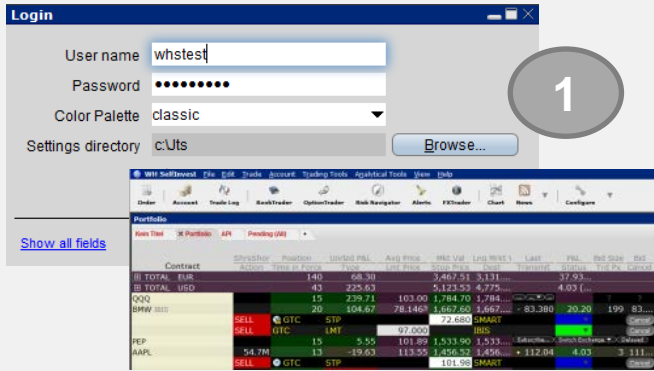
Login

User name whstest

Password ●●●●●●●●●

Color Palette classic

Settings directory c:\Uts

Browse...

Show all fields

1

WH SelfInvest File Edit Trade Account Trading Tools Analytical Tools View Help

Order Account Trade Log BookTrader OptionTrader Risk Navigator Alerts FXTrader Chart News Configure

Portfolio

Kein Titel Portfolio API Pending (All)

| Contract | Shrs/Shor Action | Position Time in Force | Unrlzd P&L Type | Avg Price Lmt Price | Mkt Val Stop Price | Lnq Mrkt \ | Last Transmit | P&L Status | Bid Size | Bid Cancel |
|---|---|---|---|---|---|---|---|---|---|---|
| TOTAL EUR | | 140 | 68.30 | | 3,467.51 | 3,131... | | 37.93... | | |
| TOTAL USD | | 43 | 225.63 | | 5,123.53 | 4,775... | | 4.03 (... | | |
| QQQ | | 15 | 239.71 | 103.00 | 1,784.70 | 1,784... | | | | |
| BMW IBIS | | 20 | 104.67 | 78.146 | 1,667.60 | 1,667... | 83.380 | 20.20 | 199 | 83... |
| | SELL | GTC | STP | | 72.680 | SMART | | | | Cancel |
| | SELL | GTC | LMT | 97.000 | | IBIS | | | | Cancel |
| PEP | | 15 | 5.55 | 101.89 | 1,533.90 | 1,533... | | | | |
| AAPL | 54.7M | 13 | -19.63 | 113.55 | 1,456.52 | 1,456... | 112.04 | 4.03 | 3 | 111... |
| | SELL | GTC | STP | | 101.98 | SMART | | | | Cancel |